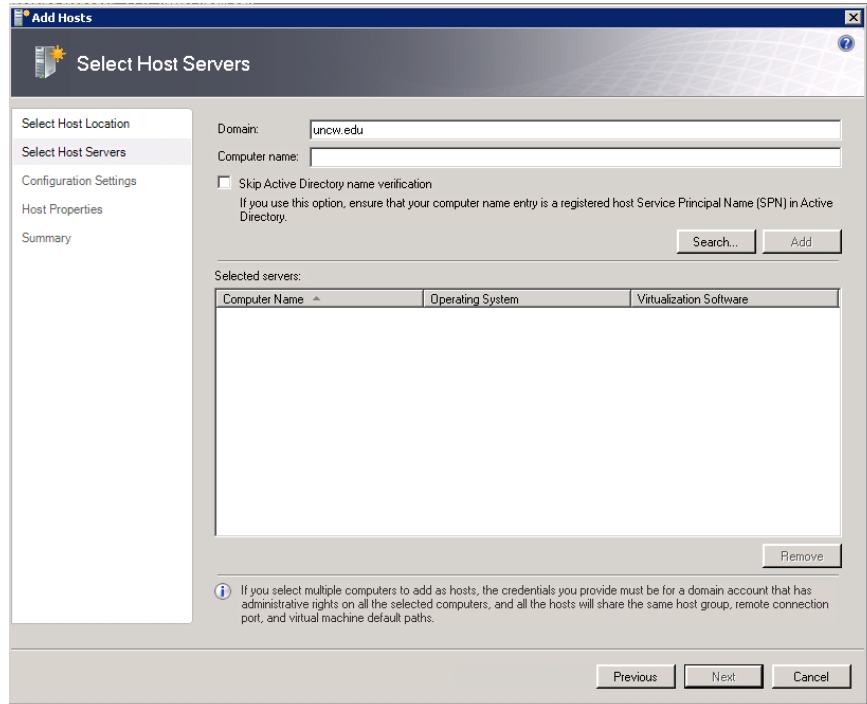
Add Hosts

Select Host Servers

Select Host Location
Select Host Servers
Configuration Settings
Host Properties
Summary

Domain: uncw.edu
Computer name:

Skip Active Directory name verification
If you use this option, ensure that your computer name entry is a registered host Service Principal Name (SPN) in Active Directory.

Search... Add

Selected servers:

| Computer Name | Operating System | Virtualization Software |
|---|---|---|

Remove

If you select multiple computers to add as hosts, the credentials you provide must be for a domain account that has administrative rights on all the selected computers, and all the hosts will share the same host group, remote connection port, and virtual machine default paths.

Previous Next Cancel